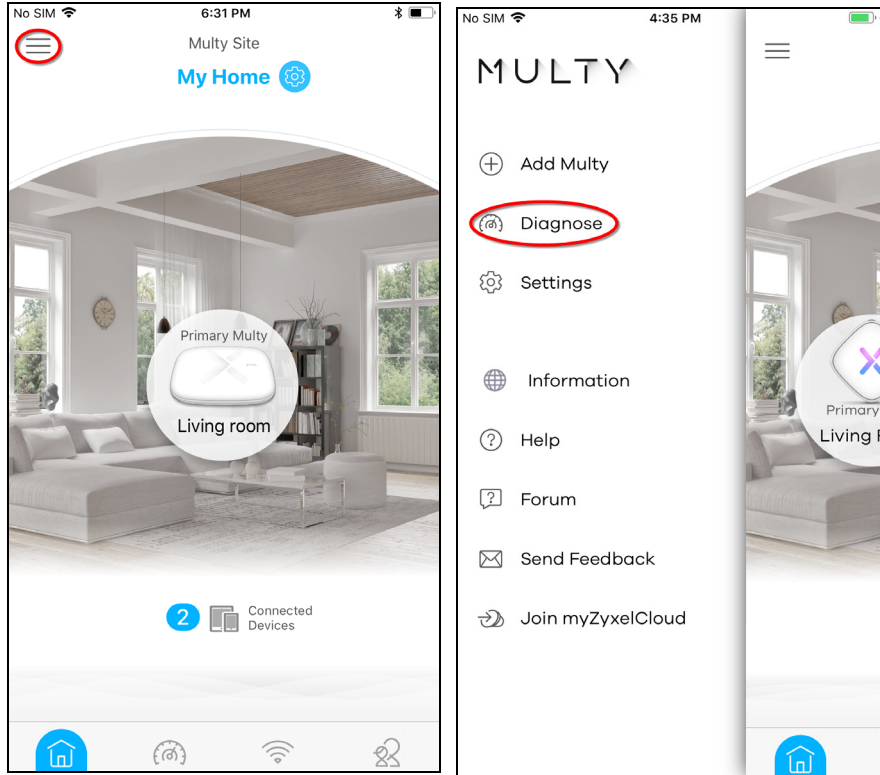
No SIM
6:31 PM

Multy Site
My Home

Primary Multy
Living room

2 Connected Devices

No SIM
4:35 PM

MULTY

Add Multy
Diagnose
Settings

Information
Help
Forum
Send Feedback
Join myZyxelCloud

Primary
Living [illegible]